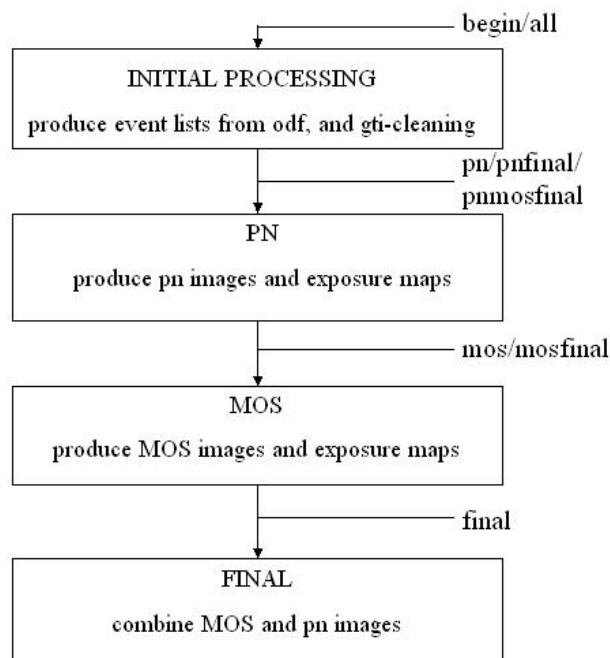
begin/all

INITIAL PROCESSING

produce event lists from odf, and gti-cleaning

pn/pnfinal/
pnmosfinal

PN

produce pn images and exposure maps

mos/mosfinal

MOS

produce MOS images and exposure maps

final

FINAL

combine MOS and pn images